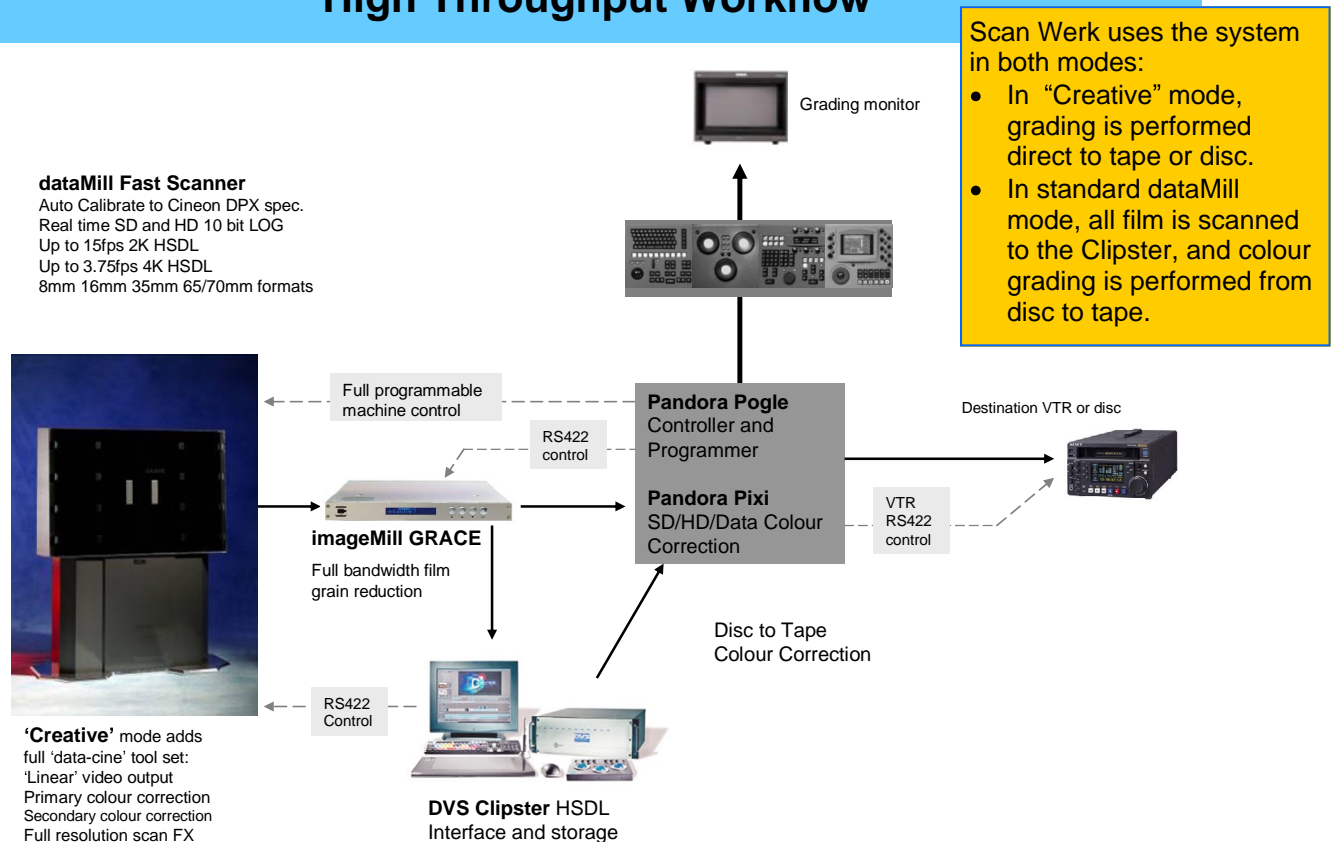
High Throughput Workflow

Scan Werk uses the system in both modes:
- In "Creative" mode, grading is performed direct to tape or disc.
- In standard dataMill mode, all film is scanned to the Clipster, and colour grading is performed from disc to tape.

Grading monitor

dataMill Fast Scanner
Auto Calibrate to Cineon DPX spec.
Real time SD and HD 10 bit LOG
Up to 15fps 2K HSDL
Up to 3.75fps 4K HSDL
8mm 16mm 35mm 65/70mm formats

Full programmable machine control

RS422 control

Pandora Pogle
Controller and Programmer

Pandora Pixi
SD/HD/Data Colour Correction

Destination VTR or disc

VTR RS422 control

imageMill GRACE
Full bandwidth film grain reduction

Disc to Tape Colour Correction

RS422 Control

'Creative' mode adds full 'data-cine' tool set:
'Linear' video output
Primary colour correction
Secondary colour correction
Full resolution scan FX

DVS Clipster HSDL Interface and storage